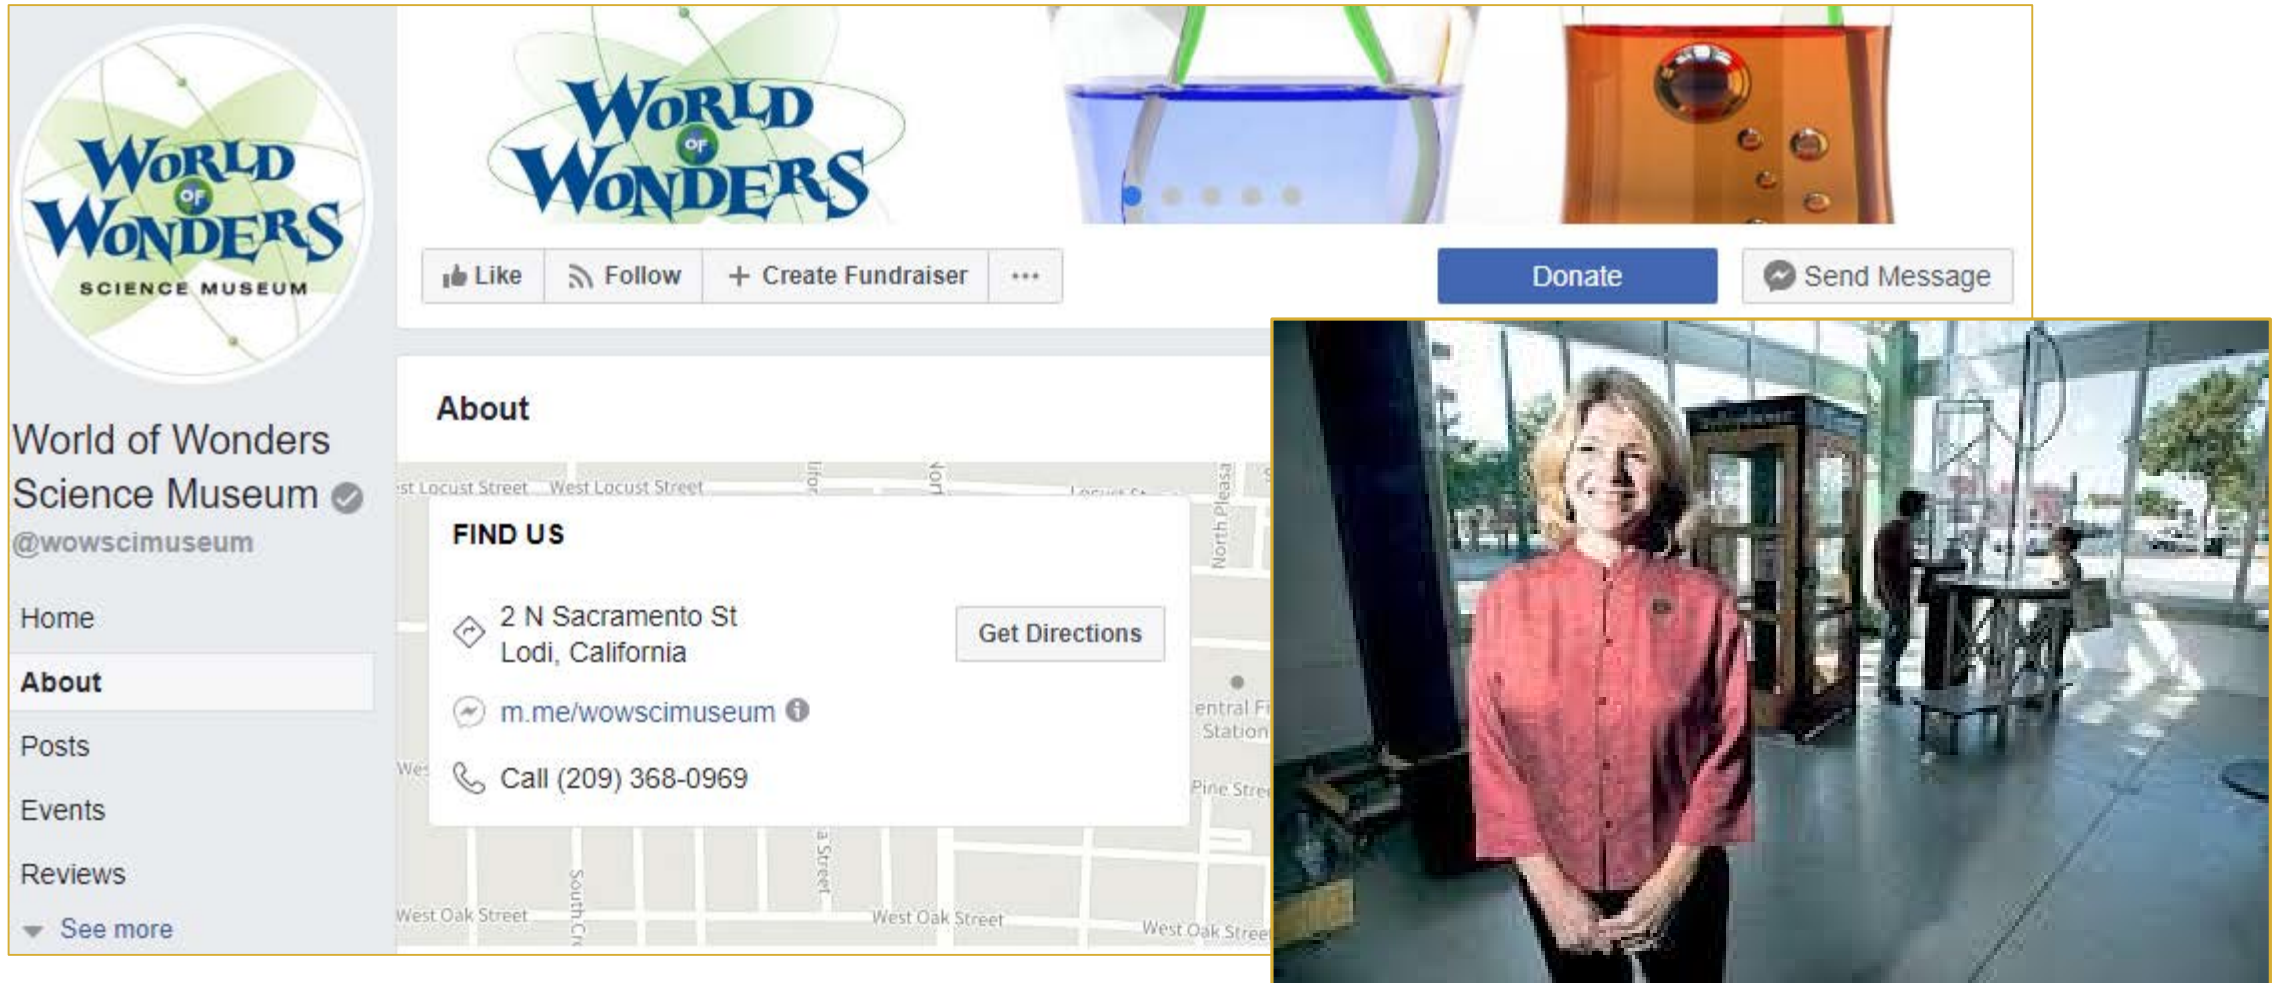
WORLD OF WONDERS SCIENCE MUSEUM

WORLD OF WONDERS

Like Follow + Create Fundraiser ···

Donate Send Message

World of Wonders Science Museum
@wowscimuseum

Home
About
Posts
Events
Reviews
See more

About

st Locust Street West Locust Street

FIND US

2 N Sacramento St
Lodi, California

Get Directions

m.me/wowscimuseum

Call (209) 368-0969

West Oak Street West Oak Street West Oak Stree